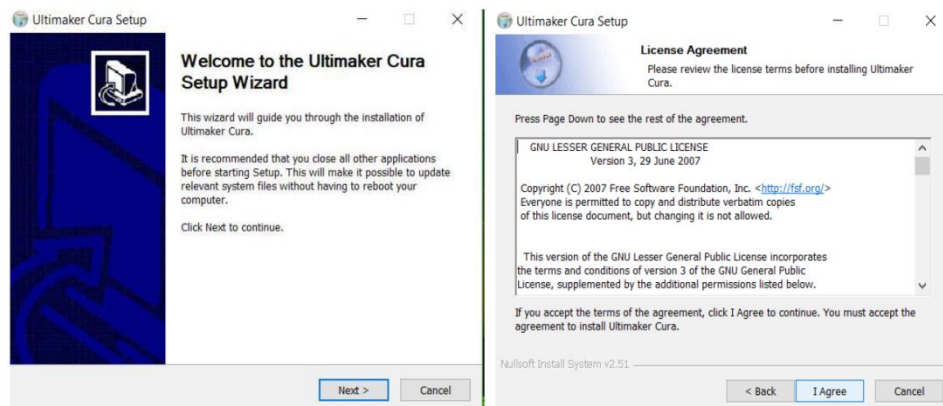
Ultimaker Cura Setup

Welcome to the Ultimaker Cura Setup Wizard

This wizard will guide you through the installation of Ultimaker Cura.

It is recommended that you close all other applications before starting Setup. This will make it possible to update relevant system files without having to reboot your computer.

Click Next to continue.

Next >
Cancel

Ultimaker Cura Setup

License Agreement
Please review the license terms before installing Ultimaker Cura.

Press Page Down to see the rest of the agreement.

GNU LESSER GENERAL PUBLIC LICENSE
Version 3, 29 June 2007

Copyright (C) 2007 Free Software Foundation, Inc. <http://fsf.org/>
Everyone is permitted to copy and distribute verbatim copies of this license document, but changing it is not allowed.

This version of the GNU Lesser General Public License incorporates the terms and conditions of version 3 of the GNU General Public License, supplemented by the additional permissions listed below.

If you accept the terms of the agreement, click I Agree to continue. You must accept the agreement to install Ultimaker Cura.

Nullsoft Install System v2.51

< Back
I Agree
Cancel